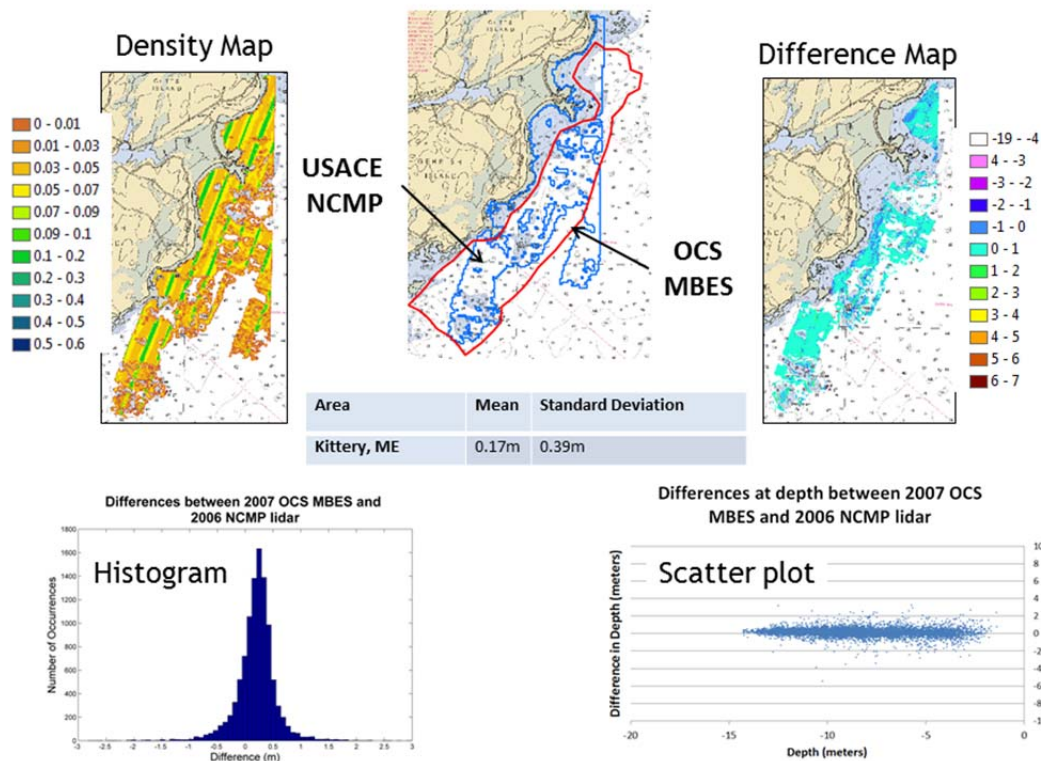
Density Map

0 - 0.01
0.01 - 0.03
0.03 - 0.05
0.05 - 0.07
0.07 - 0.09
0.09 - 0.1
0.1 - 0.2
0.2 - 0.3
0.3 - 0.4
0.4 - 0.5
0.5 - 0.6

USACE NCMP

OCS MBES

Difference Map

-19 - -4
4 - -3
-3 - -2
-2 - -1
-1 - 0
0 - 1
1 - 2
2 - 3
3 - 4
4 - 5
5 - 6
6 - 7

| Area | Mean | Standard Deviation |
|---|---|---|
| Kittery, ME | 0.17m | 0.39m |

Differences between 2007 OCS MBES and 2006 NCMP lidar

Histogram

Number of Occurrences

1800
1600
1400
1200
1000
800
600
400
200
0

-3 -2.5 -2 -1.5 -1 -0.5 0 0.5 1 1.5 2 2.5 3

Difference (m)

Differences at depth between 2007 OCS MBES and 2006 NCMP lidar

Scatter plot

Difference in Depth (meters)

10
8
6
4
2
0
-2
-4
-6
-8
-10

-20 -15 -10 -5 0

Depth (meters)